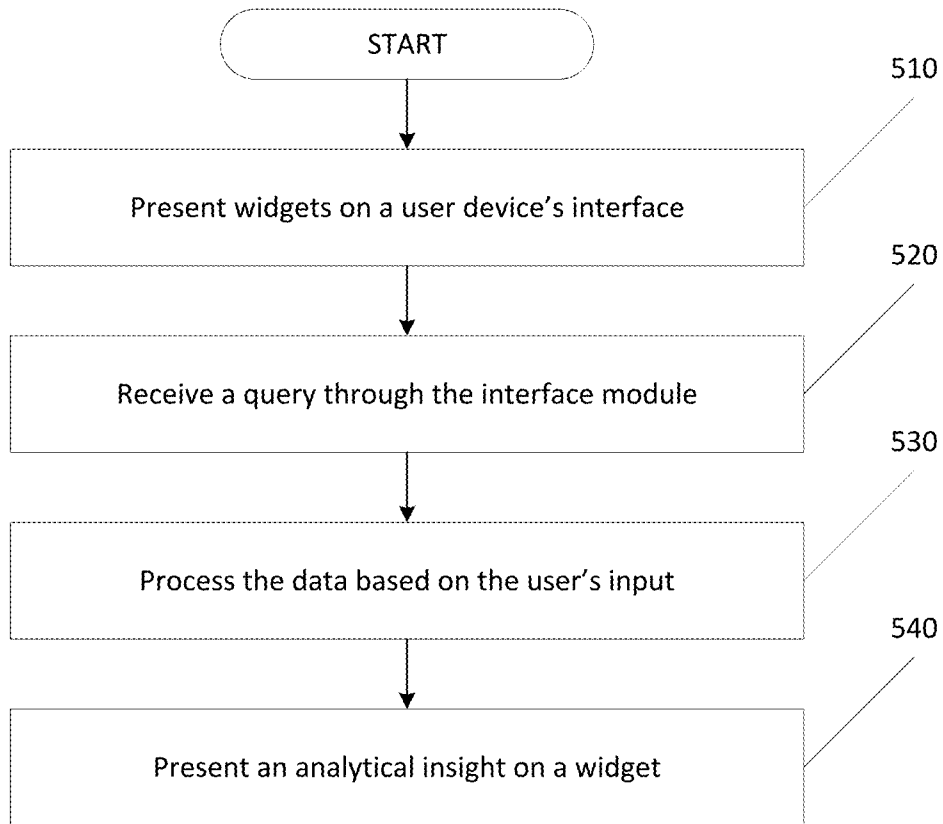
START

510

Present widgets on a user device’s interface

520

Receive a query through the interface module

530

Process the data based on the user’s input

540

Present an analytical insight on a widget